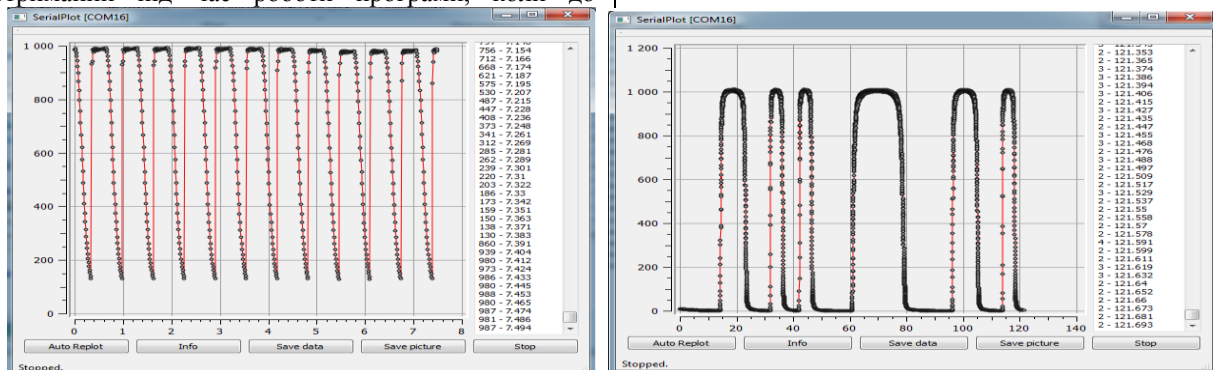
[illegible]

SerialPlot [COM16]

1 000
800
600
400
200
0

0 1 2 3 4 5 6 7 8

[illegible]
756 - 7.154
712 - 7.166
668 - 7.174
621 - 7.187
575 - 7.195
530 - 7.207
487 - 7.215
447 - 7.228
408 - 7.236
373 - 7.248
341 - 7.261
312 - 7.269
285 - 7.281
262 - 7.289
239 - 7.301
220 - 7.31
203 - 7.322
186 - 7.33
173 - 7.342
159 - 7.351
150 - 7.363
138 - 7.371
130 - 7.383
860 - 7.391
939 - 7.404
980 - 7.412
973 - 7.424
986 - 7.433
980 - 7.445
988 - 7.453
980 - 7.465
987 - 7.474
987 - 7.486
987 - 7.494

Auto Replot | Info | Save data | Save picture | Stop

Stopped.

SerialPlot [COM16]

1 200
1 000
800
600
400
200
0

0 20 40 60 80 100 120 140

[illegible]
2 - 121.353
2 - 121.365
3 - 121.374
3 - 121.386
3 - 121.394
3 - 121.406
2 - 121.415
3 - 121.427
2 - 121.435
2 - 121.447
3 - 121.455
3 - 121.468
2 - 121.476
3 - 121.488
2 - 121.497
2 - 121.509
2 - 121.517
3 - 121.529
3 - 121.537
2 - 121.55
2 - 121.558
2 - 121.57
2 - 121.578
4 - 121.591
2 - 121.599
2 - 121.611
3 - 121.619
3 - 121.632
2 - 121.64
2 - 121.652
2 - 121.66
2 - 121.673
2 - 121.681
2 - 121.693

Auto Replot | Info | Save data | Save picture | Stop

Stopped.